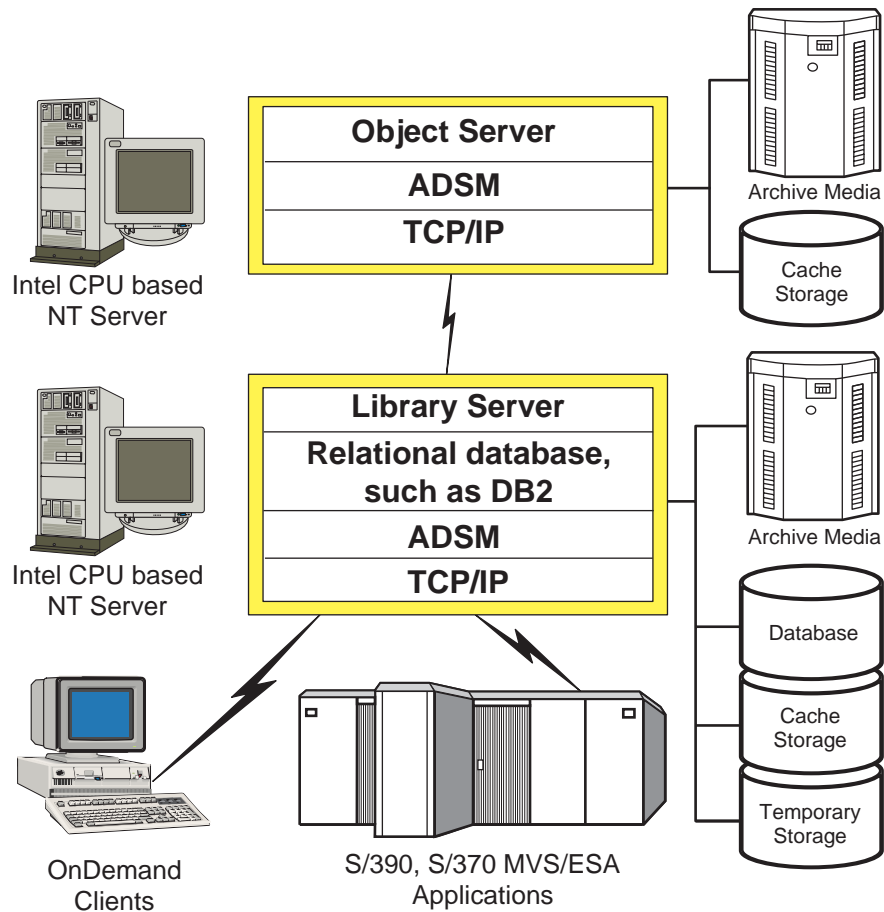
Intel CPU based NT Server

Object Server

ADSM

TCP/IP

Archive Media

Cache Storage

Intel CPU based NT Server

Library Server

Relational database, such as DB2

ADSM

TCP/IP

Archive Media

Database

Cache Storage

Temporary Storage

OnDemand Clients

S/390, S/370 MVS/ESA Applications